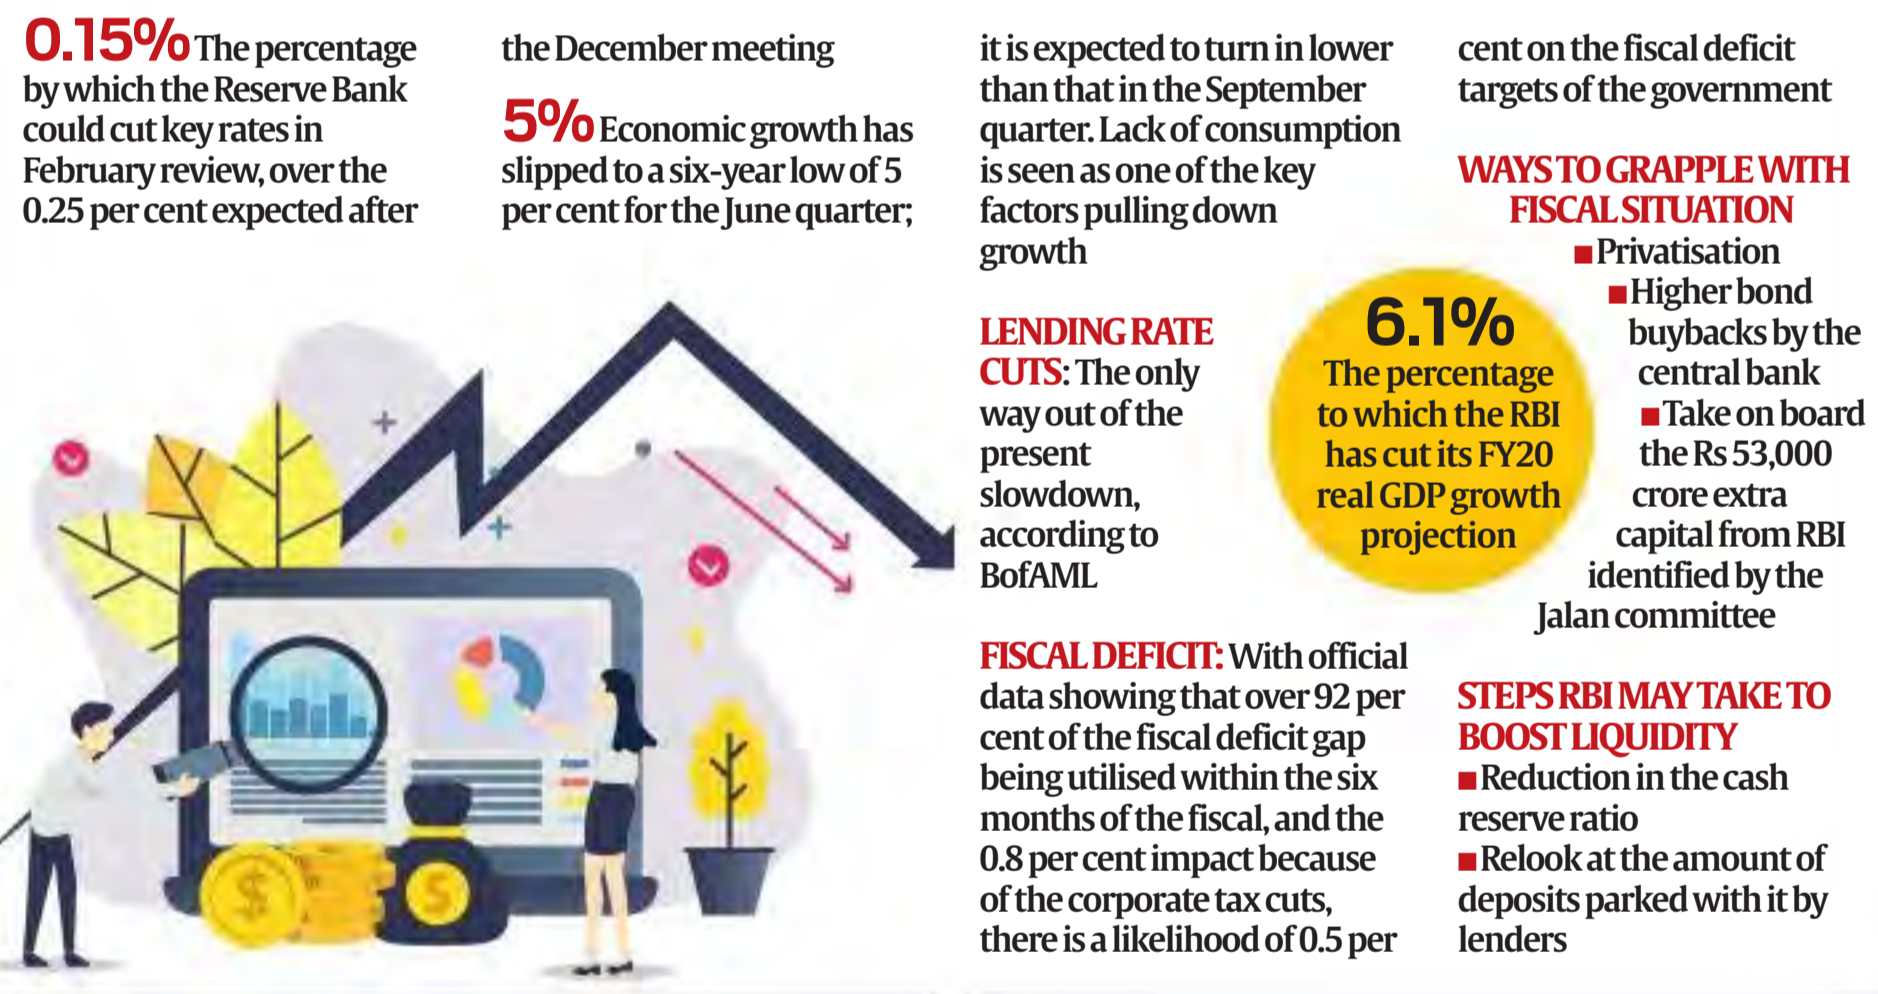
0.15% The percentage by which the Reserve Bank could cut key rates in February review, over the 0.25 per cent expected after the December meeting

5% Economic growth has slipped to a six-year low of 5 per cent for the June quarter; it is expected to turn in lower than that in the September quarter. Lack of consumption is seen as one of the key factors pulling down growth

LENDING RATE CUTS: The only way out of the present slowdown, according to BofAML

FISCAL DEFICIT: With official data showing that over 92 per cent of the fiscal deficit gap being utilised within the six months of the fiscal, and the 0.8 per cent impact because of the corporate tax cuts, there is a likelihood of 0.5 per cent on the fiscal deficit targets of the government

6.1% The percentage to which the RBI has cut its FY20 real GDP growth projection

WAYS TO GRAPPLE WITH FISCAL SITUATION
■ Privatisation
■ Higher bond buybacks by the central bank
■ Take on board the Rs 53,000 crore extra capital from RBI identified by the Jalan committee

STEPS RBI MAY TAKE TO BOOST LIQUIDITY
■ Reduction in the cash reserve ratio
■ Relook at the amount of deposits parked with it by lenders